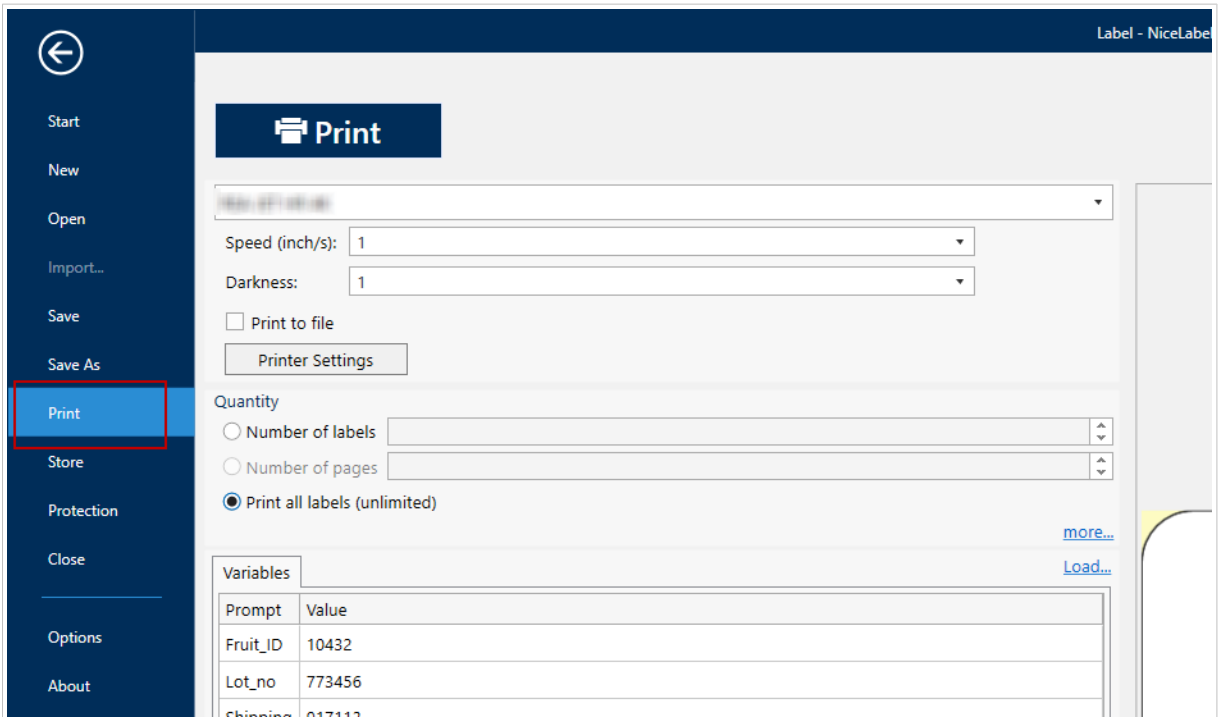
Start
New
Open
Import...
Save
Save As
Print
Store
Protection
Close
Options
About

Label - NiceLabel

Print

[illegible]

Speed (inch/s): 1

Darkness: 1

Print to file

Printer Settings

Quantity

Number of labels

Number of pages

Print all labels (unlimited)

more...

Variables

Load...

| Prompt | Value |
|---|---|
| Fruit_ID | 10432 |
| Lot_no | 773456 |
| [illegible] | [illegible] |